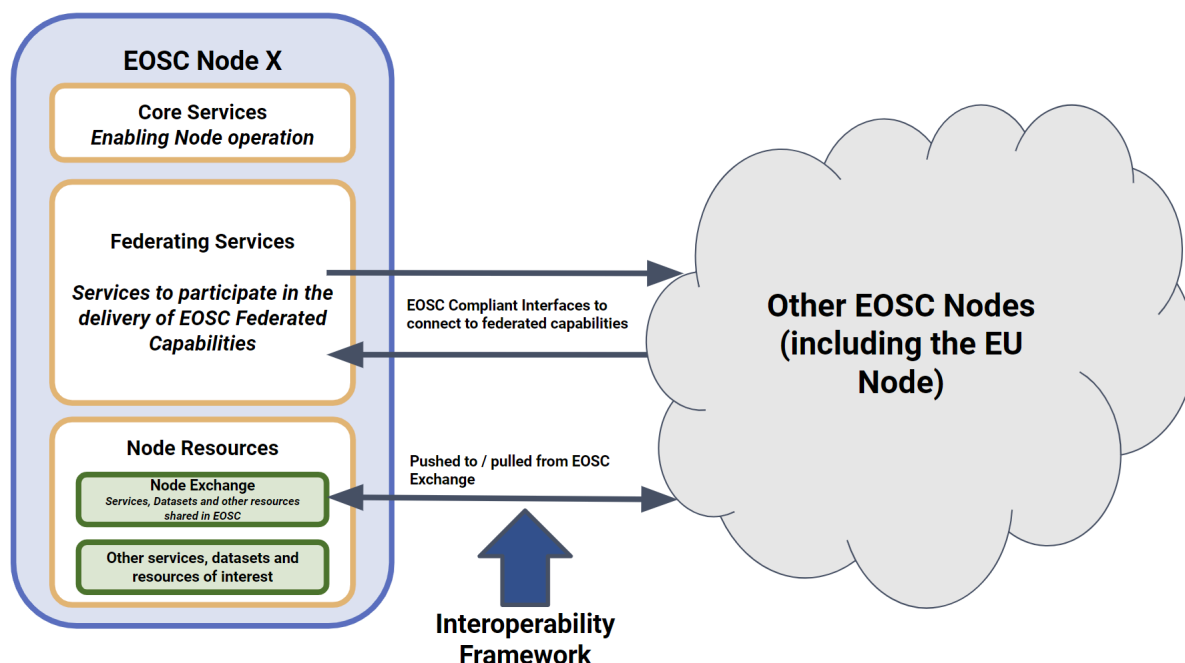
EOSC Node X

Core Services
*Enabling Node operation*

Federating Services

*Services to participate in the delivery of EOSC Federated Capabilities*

Node Resources

Node Exchange
*Services, Datasets and other resources shared in EOSC*

Other services, datasets and resources of interest

EOSC Compliant Interfaces to connect to federated capabilities

Pushed to / pulled from EOSC Exchange

Other EOSC Nodes (including the EU Node)

Interoperability Framework